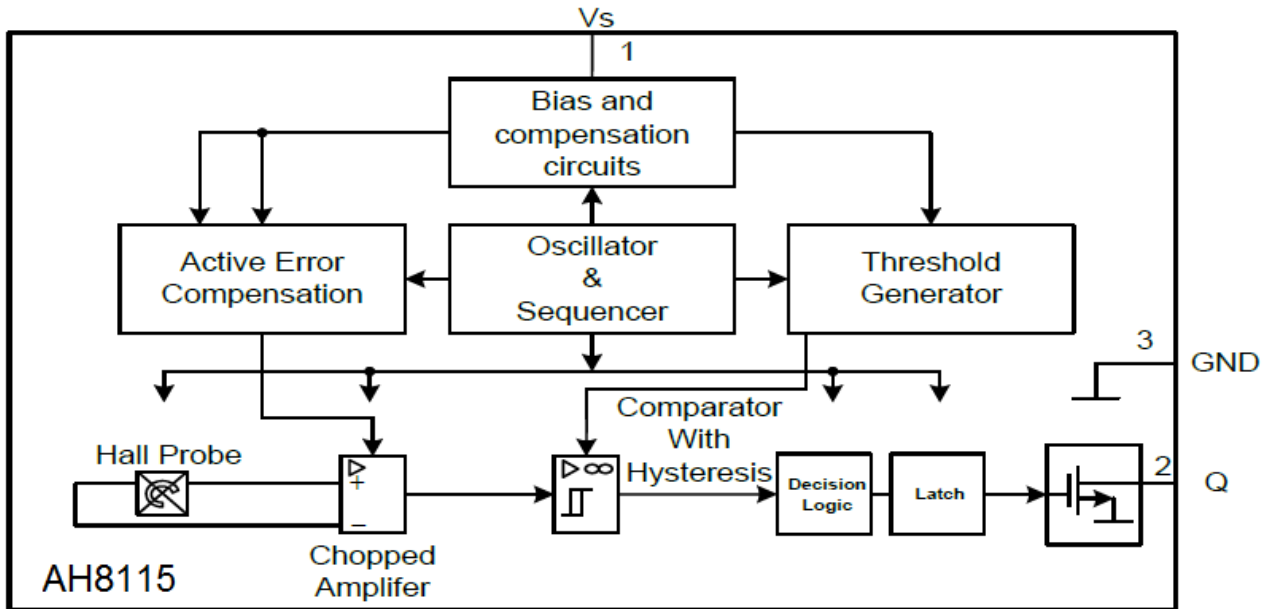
Vs
1
Bias and compensation circuits
Active Error Compensation
Oscillator & Sequencer
Threshold Generator
3
GND
Comparator With Hysteresis
Hall Probe
+
−
$\triangleright\infty$
Decision Logic
Latch
2
Q
Chopped Amplifer
AH8115